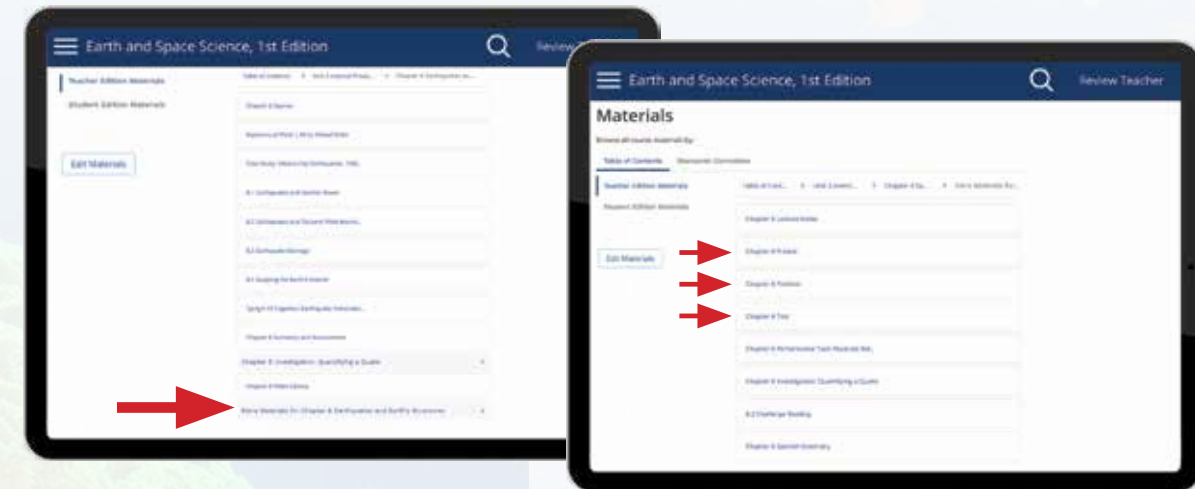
Earth and Space Science, 1st Edition

Review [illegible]

Teacher Edition Materials

Student Edition Materials

Edit Materials

Table of Contents > Unit 3 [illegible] > Chapter 8: Earthquakes an...

Chapter 8 Opener

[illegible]

Case Study: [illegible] Earthquake, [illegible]

8.1 Earthquakes and Seismic Waves

8.2 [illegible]

8.3 Earthquake Damage

8.4 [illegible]

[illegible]

Chapter 8 Summary and Assessment

Chapter 8: Investigation: Quantifying a Quake

Chapter 8 Video Library

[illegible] Materials for Chapter 8: Earthquakes and Earth's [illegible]

Earth and Space Science, 1st Edition

Review Teacher

Materials

Browse all course materials by:

Table of Contents

Standards Correlation

Teacher Edition Materials

Student Edition Materials

Edit Materials

Table of Cont... > Unit 3 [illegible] > Chapter 8 Ea... > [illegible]

Chapter 8 Lecture Notes

Chapter 8 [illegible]

Chapter 8 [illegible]

Chapter 8 Test

Chapter 8 Performance Task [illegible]

Chapter 8 Investigation: Quantifying a Quake

8.2 Challenge Reading

Chapter 8 Spanish Glossary